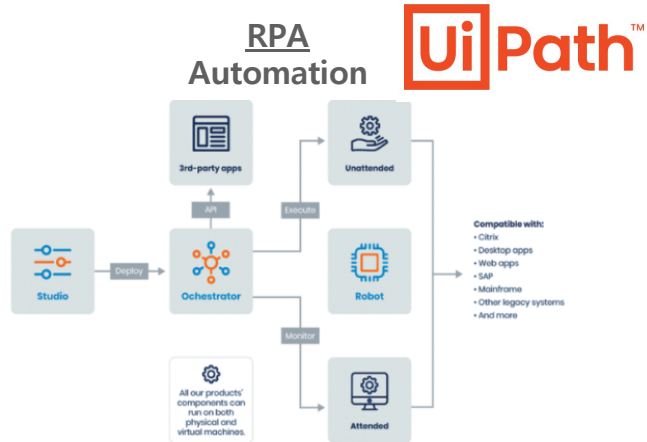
RPA
Automation

UiPath™

3rd-party apps

API

Studio

Deploy

Ochestrator

Execute

Monitor

Unattended

Robot

Attended

All our products' components can run on both physical and virtual machines.

Compatible with:
• Citrix
• Desktop apps
• Web apps
• SAP
• Mainframe
• Other legacy systems
• And more